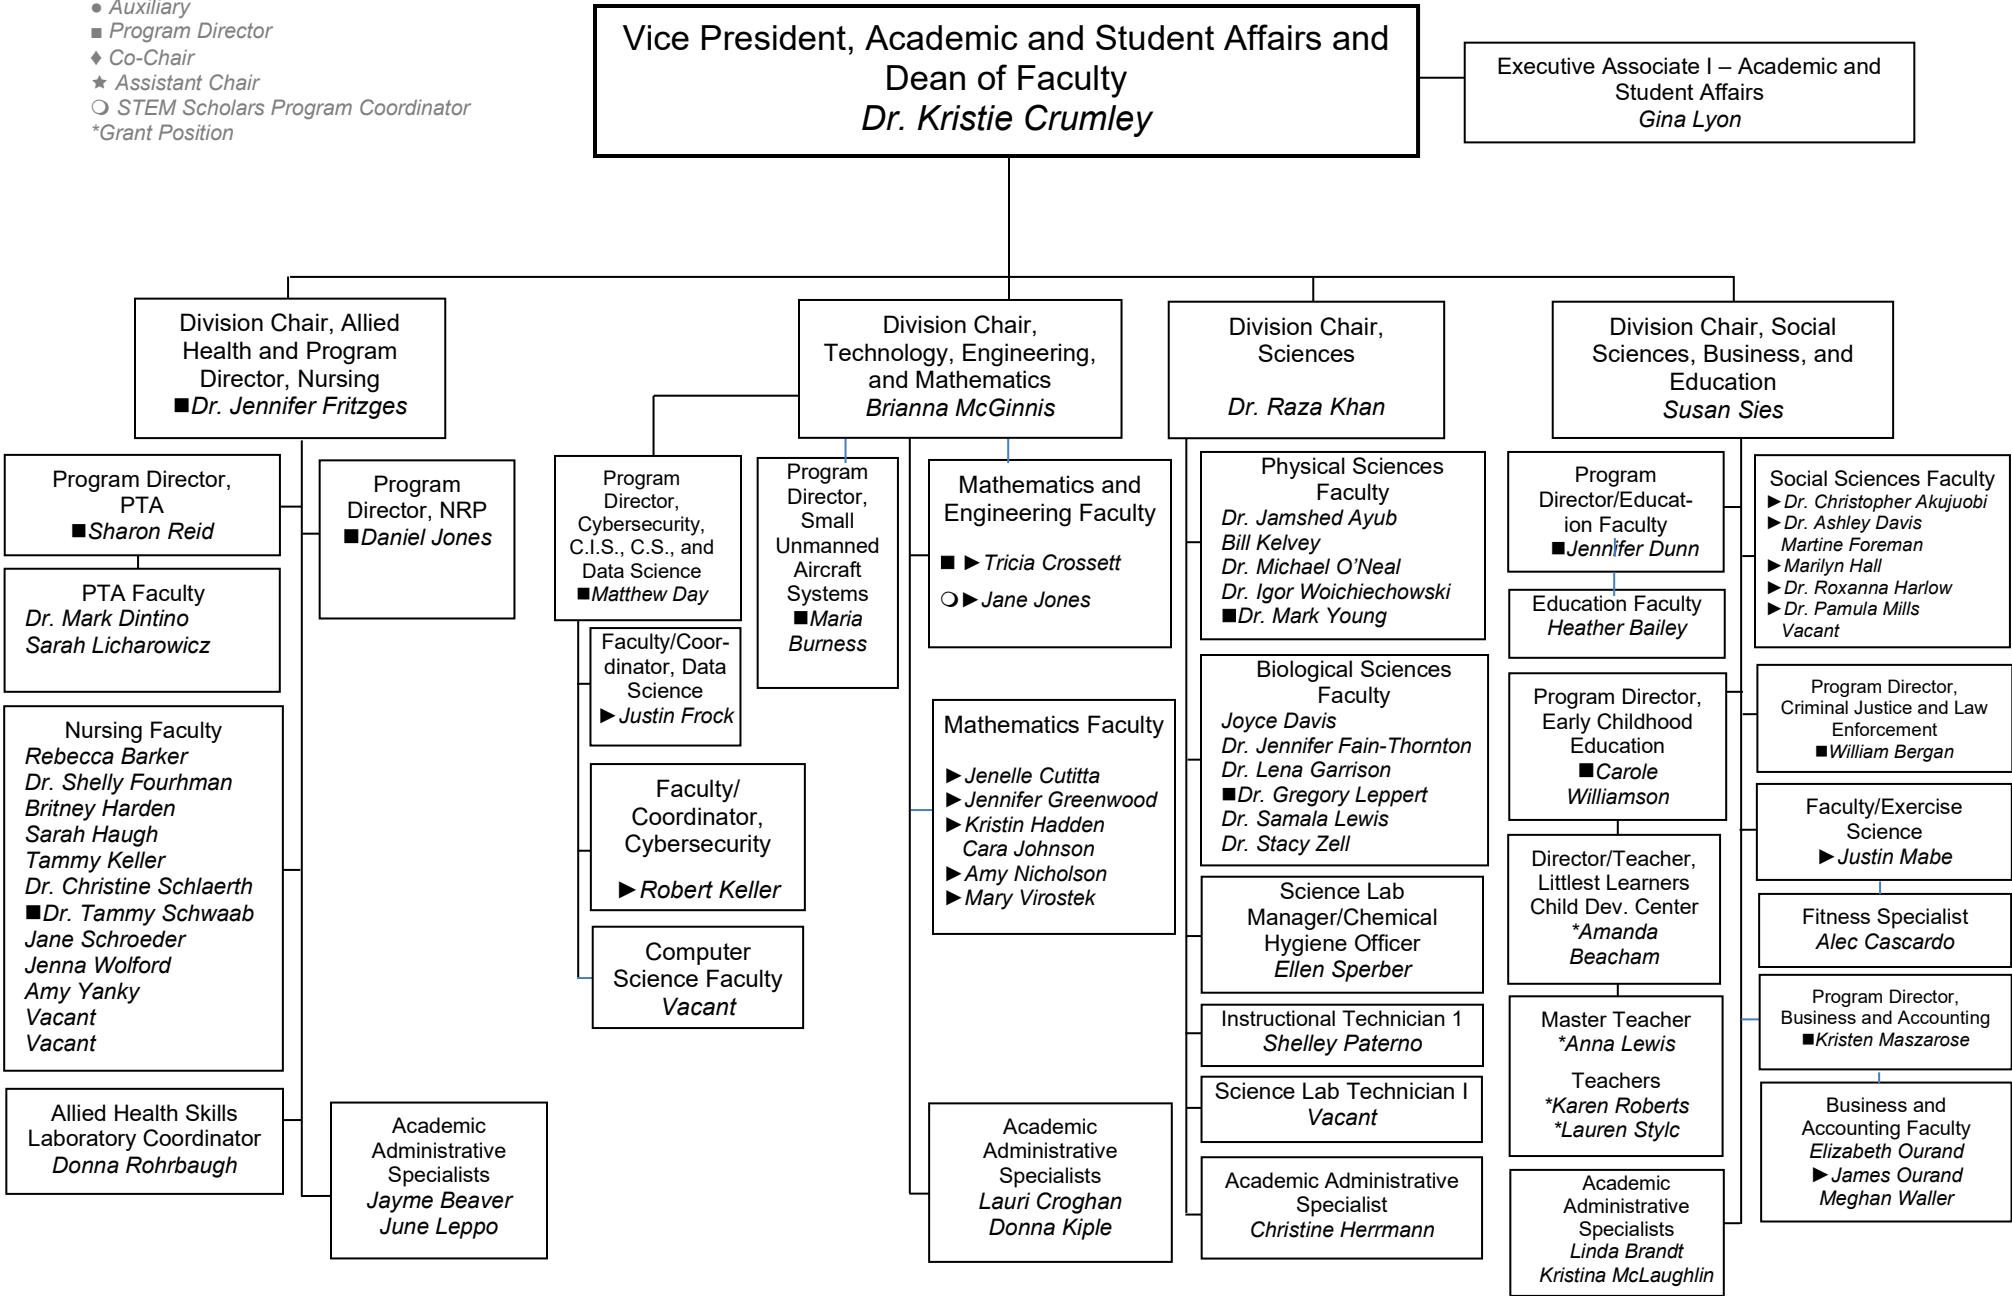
● Auxiliary
■ Program Director
♦ Co-Chair
★ Assistant Chair
❍ STEM Scholars Program Coordinator
*Grant Position

Vice President, Academic and Student Affairs and Dean of Faculty
Dr. Kristie Crumley

Executive Associate I – Academic and Student Affairs
Gina Lyon

Division Chair, Allied Health and Program Director, Nursing
■Dr. Jennifer Fritzges

Program Director, PTA
■Sharon Reid

PTA Faculty
Dr. Mark Dintino
Sarah Licharowicz

Nursing Faculty
Rebecca Barker
Dr. Shelly Fourhman
Britney Harden
Sarah Haugh
Tammy Keller
Dr. Christine Schlaerth
■Dr. Tammy Schwaab
Jane Schroeder
Jenna Wolford
Amy Yanky
Vacant
Vacant

Allied Health Skills Laboratory Coordinator
Donna Rohrbaugh

Program Director, NRP
■Daniel Jones

Academic Administrative Specialists
Jayme Beaver
June Leppo

Division Chair, Technology, Engineering, and Mathematics
Brianna McGinnis

Program Director, Cybersecurity, C.I.S., C.S., and Data Science
■Matthew Day

Faculty/Coordinator, Data Science
▶Justin Frock

Faculty/ Coordinator, Cybersecurity
▶Robert Keller

Computer Science Faculty
Vacant

Program Director, Small Unmanned Aircraft Systems
■Maria Burness

Mathematics and Engineering Faculty
■ ▶Tricia Crossett
❍▶Jane Jones

Mathematics Faculty
▶Jenelle Cutitta
▶Jennifer Greenwood
▶Kristin Hadden
Cara Johnson
▶Amy Nicholson
▶Mary Virostek

Academic Administrative Specialists
Lauri Croghan
Donna Kiple

Division Chair, Sciences
Dr. Raza Khan

Physical Sciences Faculty
Dr. Jamshed Ayub
Bill Kelvey
Dr. Michael O'Neal
Dr. Igor Woichiechowski
■Dr. Mark Young

Biological Sciences Faculty
Joyce Davis
Dr. Jennifer Fain-Thornton
Dr. Lena Garrison
■Dr. Gregory Leppert
Dr. Samala Lewis
Dr. Stacy Zell

Science Lab Manager/Chemical Hygiene Officer
Ellen Sperber

Instructional Technician 1
Shelley Paterno

Science Lab Technician I
Vacant

Academic Administrative Specialist
Christine Herrmann

Division Chair, Social Sciences, Business, and Education
Susan Sies

Program Director/Education Faculty
■Jennifer Dunn

Education Faculty
Heather Bailey

Program Director, Early Childhood Education
■Carole Williamson

Director/Teacher, Littlest Learners Child Dev. Center
*Amanda Beacham

Master Teacher
*Anna Lewis
Teachers
*Karen Roberts
*Lauren Stylc

Academic Administrative Specialists
Linda Brandt
Kristina McLaughlin

Social Sciences Faculty
▶Dr. Christopher Akujuobi
▶Dr. Ashley Davis
Martine Foreman
▶Marilyn Hall
▶Dr. Roxanna Harlow
▶Dr. Pamula Mills
Vacant

Program Director, Criminal Justice and Law Enforcement
■William Bergan

Faculty/Exercise Science
▶Justin Mabe

Fitness Specialist
Alec Cascardo

Program Director, Business and Accounting
■Kristen Maszarose

Business and Accounting Faculty
Elizabeth Ourand
▶James Ourand
Meghan Waller